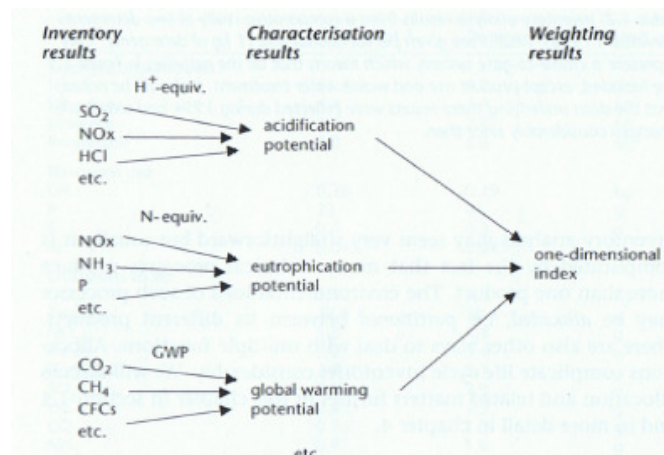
Inventory results

Characterisation results

Weighting results

$H^+$-equiv.

$SO_2$
NOx
HCl
etc.

acidification potential

N-equiv.

NOx
$NH_3$
P
etc.

eutrophication potential

one-dimensional index

GWP

$CO_2$
$CH_4$
CFCs
etc.

global warming potential

etc.